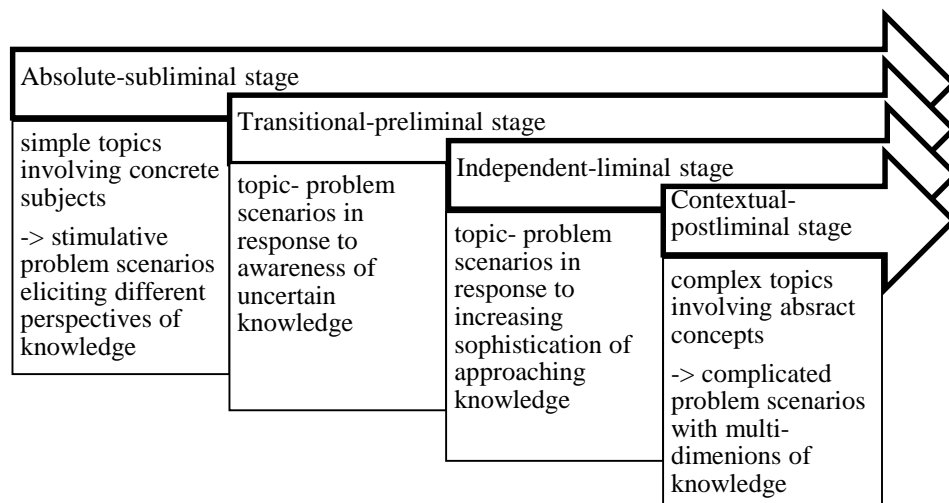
Absolute-subliminal stage

simple topics involving concrete subjects

-> stimulative problem scenarios eliciting different perspectives of knowledge

Transitional-preliminal stage

topic- problem scenarios in response to awareness of uncertain knowledge

Independent-liminal stage

topic- problem scenarios in response to increasing sophistication of approaching knowledge

Contextual-postliminal stage

complex topics involving absract concepts

-> complicated problem scenarios with multi-dimenions of knowledge